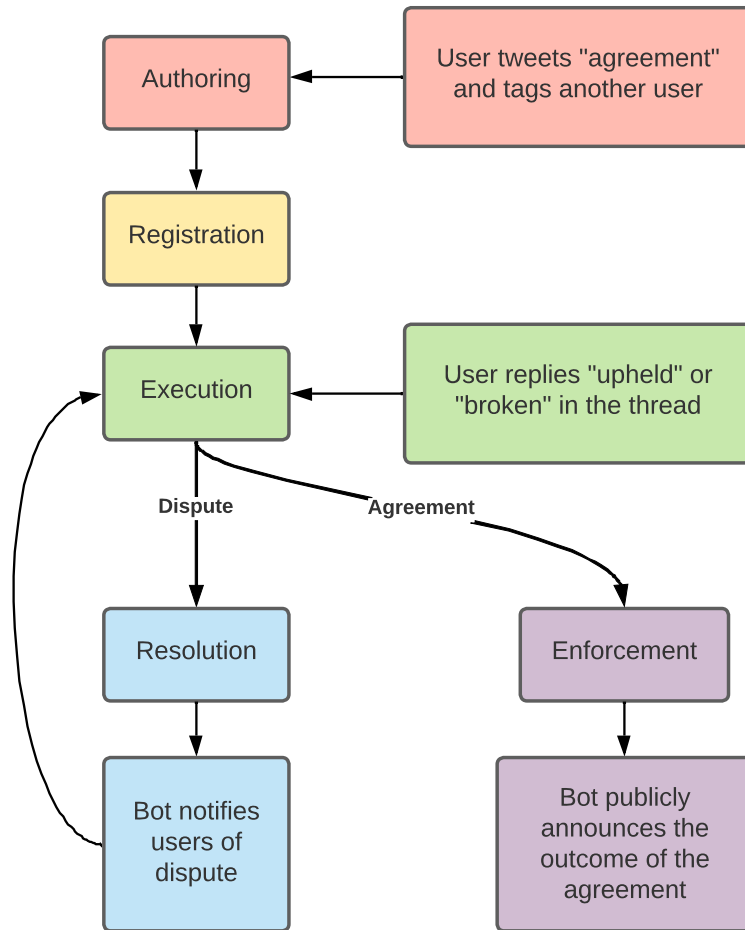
Authoring

User tweets "agreement" and tags another user

Registration

Execution

User replies "upheld" or "broken" in the thread

Dispute

Agreement

Resolution

Enforcement

Bot notifies users of dispute

Bot publicly announces the outcome of the agreement